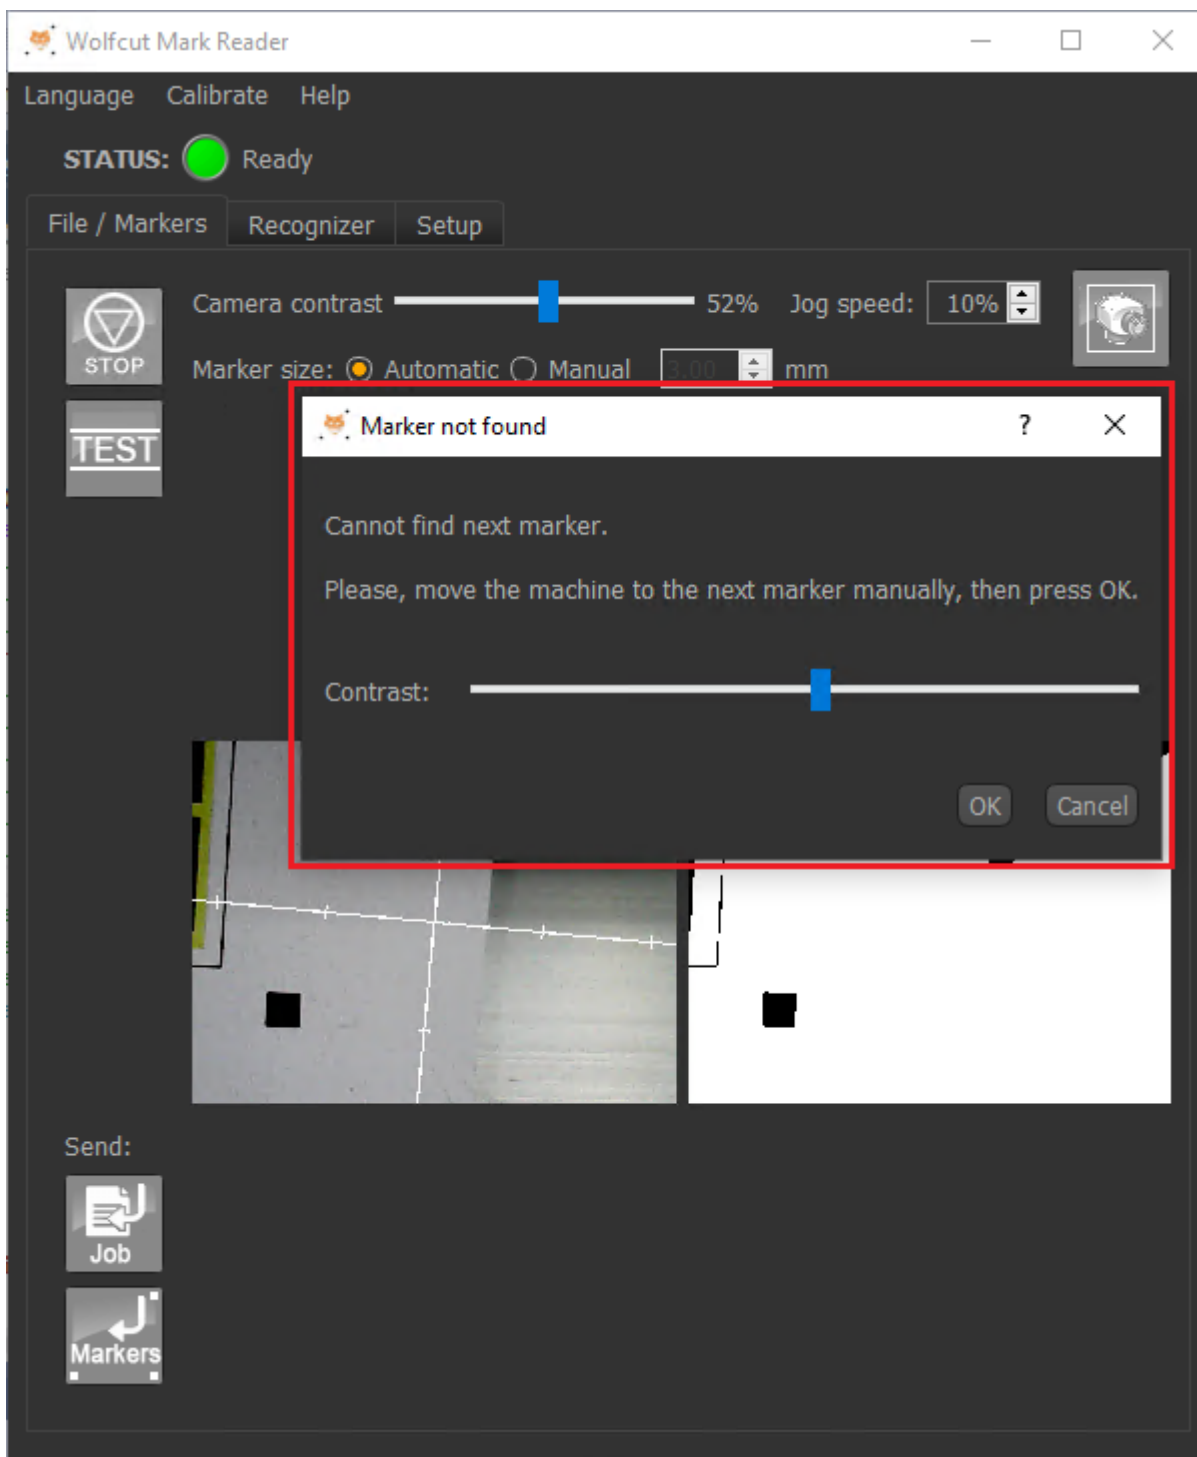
Wolfcut Mark Reader

Language Calibrate Help

STATUS: Ready

File / Markers Recognizer Setup

STOP

TEST

Camera contrast 52% Jog speed: 10%

Marker size: Automatic Manual 3.00 mm

Marker not found ? ×

Cannot find next marker.

Please, move the machine to the next marker manually, then press OK.

Contrast:

OK Cancel

Send:

Job

Markers